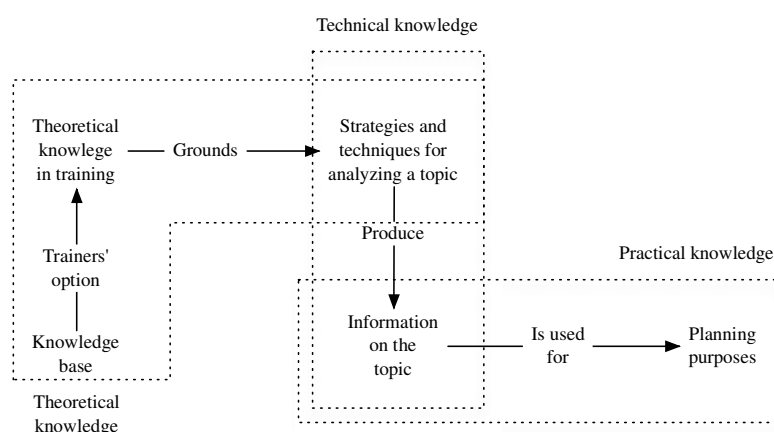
Technical knowledge

Theoretical knowlege in training

Grounds

Strategies and techniques for analyzing a topic

Trainers' option

Produce

Practical knowledge

Knowledge base

Information on the topic

Is used for

Planning purposes

Theoretical knowledge